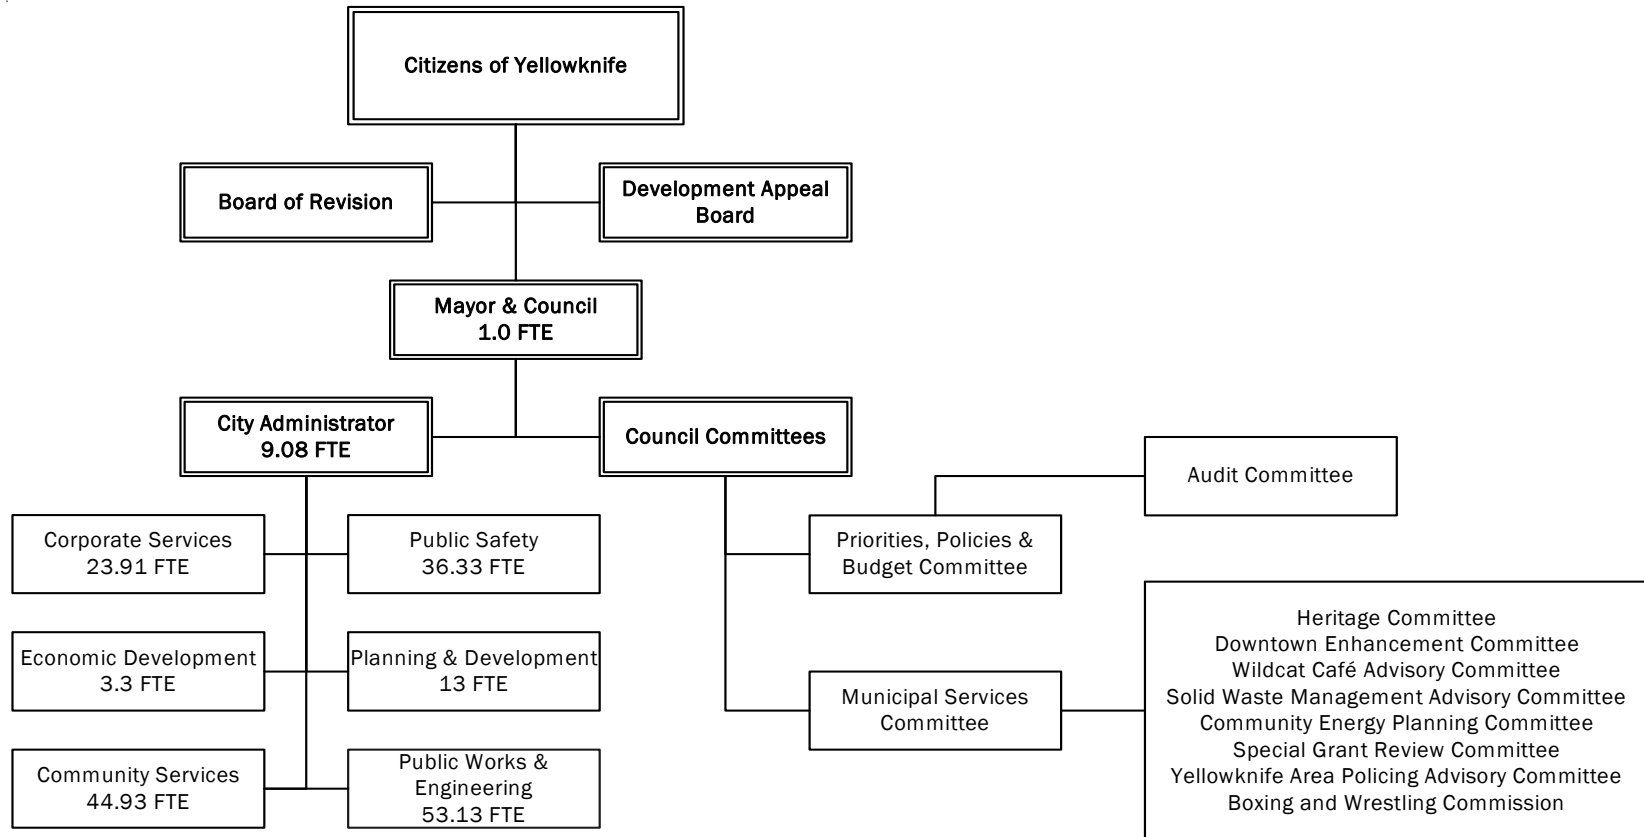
Citizens of Yellowknife

Board of Revision

Development Appeal Board

Mayor & Council
1.0 FTE

City Administrator
9.08 FTE

Council Committees

Audit Committee

Corporate Services
23.91 FTE

Public Safety
36.33 FTE

Priorities, Policies & Budget Committee

Economic Development
3.3 FTE

Planning & Development
13 FTE

Municipal Services Committee

Heritage Committee
Downtown Enhancement Committee
Wildcat Café Advisory Committee
Solid Waste Management Advisory Committee
Community Energy Planning Committee
Special Grant Review Committee
Yellowknife Area Policing Advisory Committee
Boxing and Wrestling Commission

Community Services
44.93 FTE

Public Works & Engineering
53.13 FTE